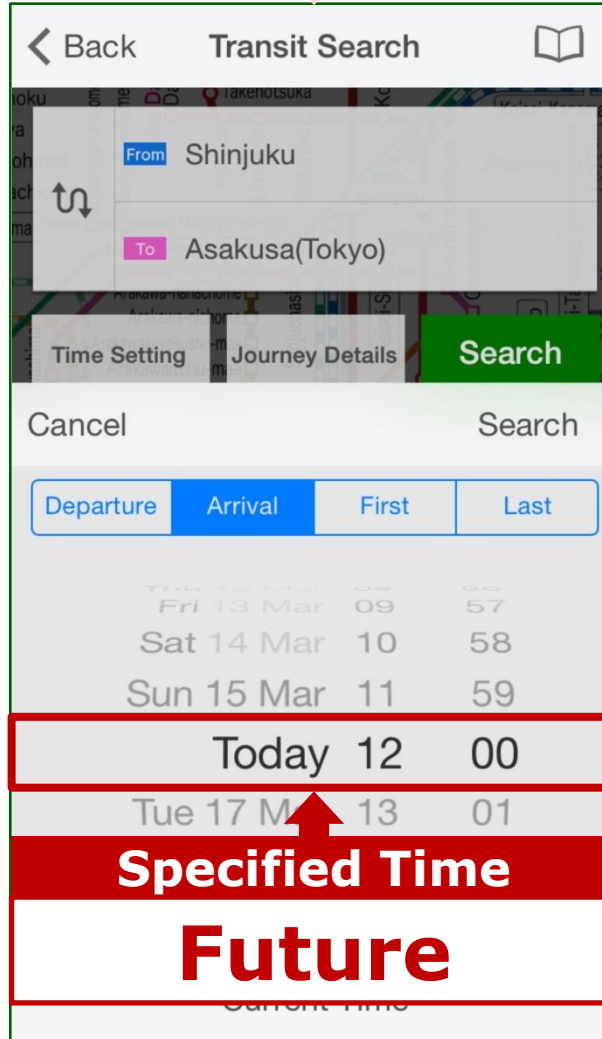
Back
Transit Search

From Shinjuku

To Asakusa(Tokyo)

Time Setting
Journey Details
Search

Cancel
Search

Departure
Arrival
First
Last

Fri 13 Mar 09 57
Sat 14 Mar 10 58
Sun 15 Mar 11 59
Today 12 00
Tue 17 M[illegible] 13 01

Specified Time

Future

Current Time